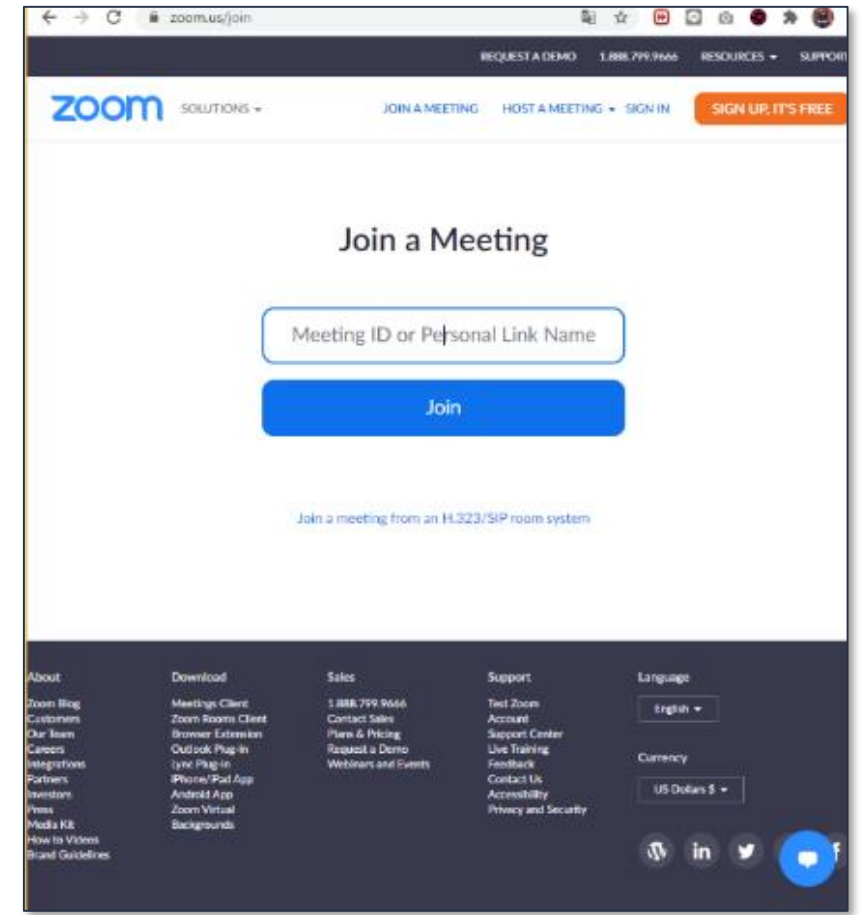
zoom.us/join

REQUEST A DEMO 1.888.799.9666 RESOURCES SUPPORT

zoom SOLUTIONS JOIN A MEETING HOST A MEETING SIGN IN SIGN UP, IT'S FREE

Join a Meeting

Meeting ID or Personal Link Name

Join

Join a meeting from an H.323/SIP room system

About
Zoom Blog
Customers
Our Team
Careers
Integrations
Partners
Investors
Press
Media Kit
How to Videos
Brand Guidelines

Download
Meetings Client
Zoom Rooms Client
Browser Extension
Outlook Plug-in
Lync Plug-in
iPhone/iPad App
Android App
Zoom Virtual Backgrounds

Sales
1.888.799.9666
Contact Sales
Plans & Pricing
Request a Demo
Webinars and Events

Support
Test Zoom
Account
Support Center
Live Training
Feedback
Contact Us
Accessibility
Privacy and Security

Language
English

Currency
US Dollars $